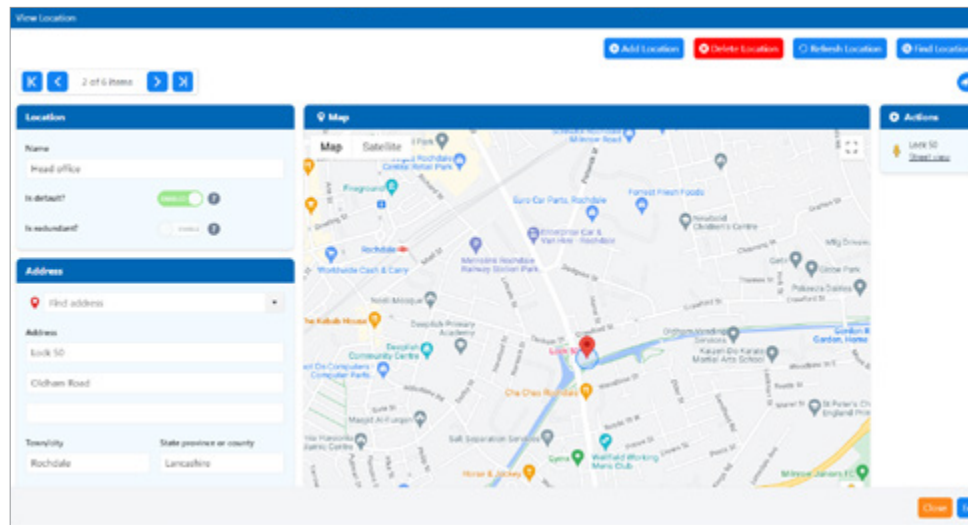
View Location

Add Location
Delete Location
Refresh Location
Find Location

2 of 6 items

Location

Name
Head office

Is default?
ENABLE

Is redundant?
ENABLE

Address

Find address

Address
Lock 50

Oldham Road

Town/city
Rochdale

State province or county
Lancashire

Map

Map
Satellite

Fireground
Rochdale
Worldwide Cash & Carry
Euro Car Parts, Rochdale
Forrest Fresh Foods
Enterprise Car & Van Hire - Rochdale
Merseyside Rochdale Railway Station Park
Noor Mosque
The Kebab House
Deeplish Primary Academy
Deeplish Community Centre
Oldham Road Computers
Lock 50
Chai Chas Rochdale
Salt Separation Services
Gyms
Wellfield Working Men's Club
Horse & Jockey
Kaizen Do Karate Martial Arts School
St Peter's Church England Primary
Gordon Riggs Garden, Home
Milnrow Juniors FC

Actions

Lock 50
Street view

Close